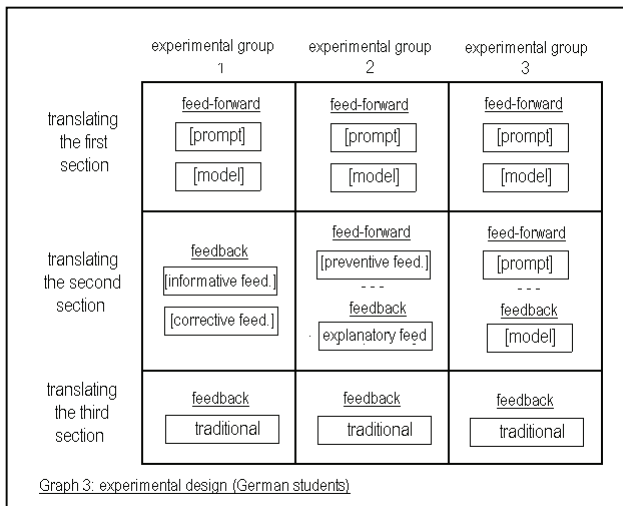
|  | experimental group 1 | experimental group 2 | experimental group 3 |
|---|---|---|---|
| translating the first section | feed-forward [prompt] [model] | feed-forward [prompt] [model] | feed-forward [prompt] [model] |
| translating the second section | feedback [informative feed.] [corrective feed.] | feed-forward [preventive feed.] - - - feedback explanatory feed | feed-forward [prompt] - - - feedback [model] |
| translating the third section | feedback traditional | feedback traditional | feedback traditional |

Graph 3: experimental design (German students)